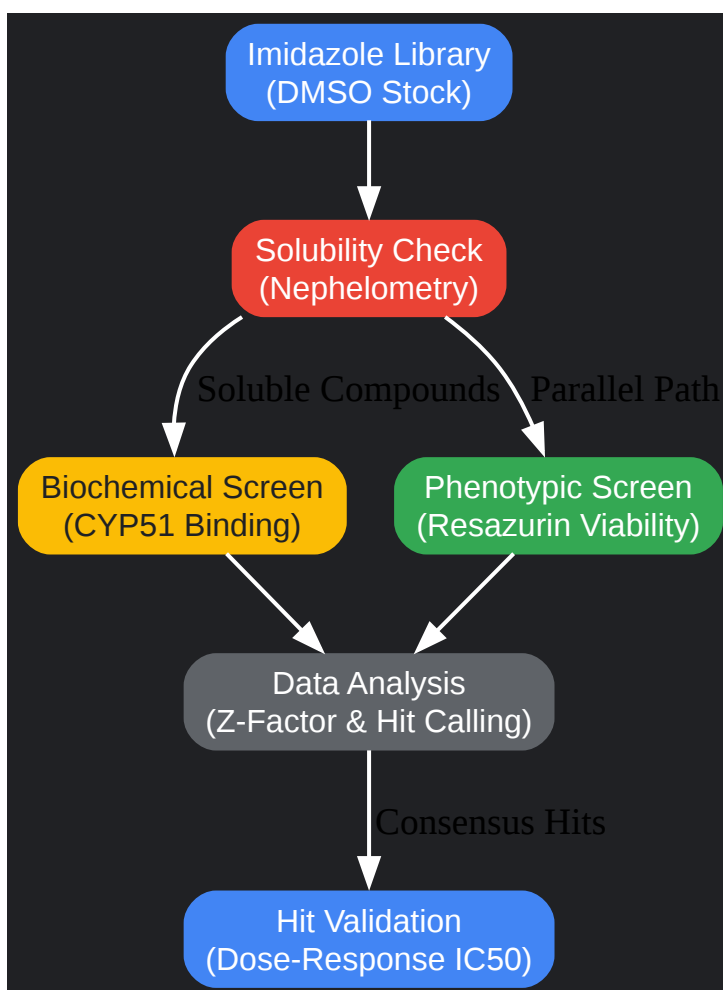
Imidazole Library
(DMSO Stock)

Solubility Check
(Nephelometry)

Soluble Compounds

Parallel Path

Biochemical Screen
(CYP51 Binding)

Phenotypic Screen
(Resazurin Viability)

Data Analysis
(Z-Factor & Hit Calling)

Consensus Hits

Hit Validation
(Dose-Response IC50)